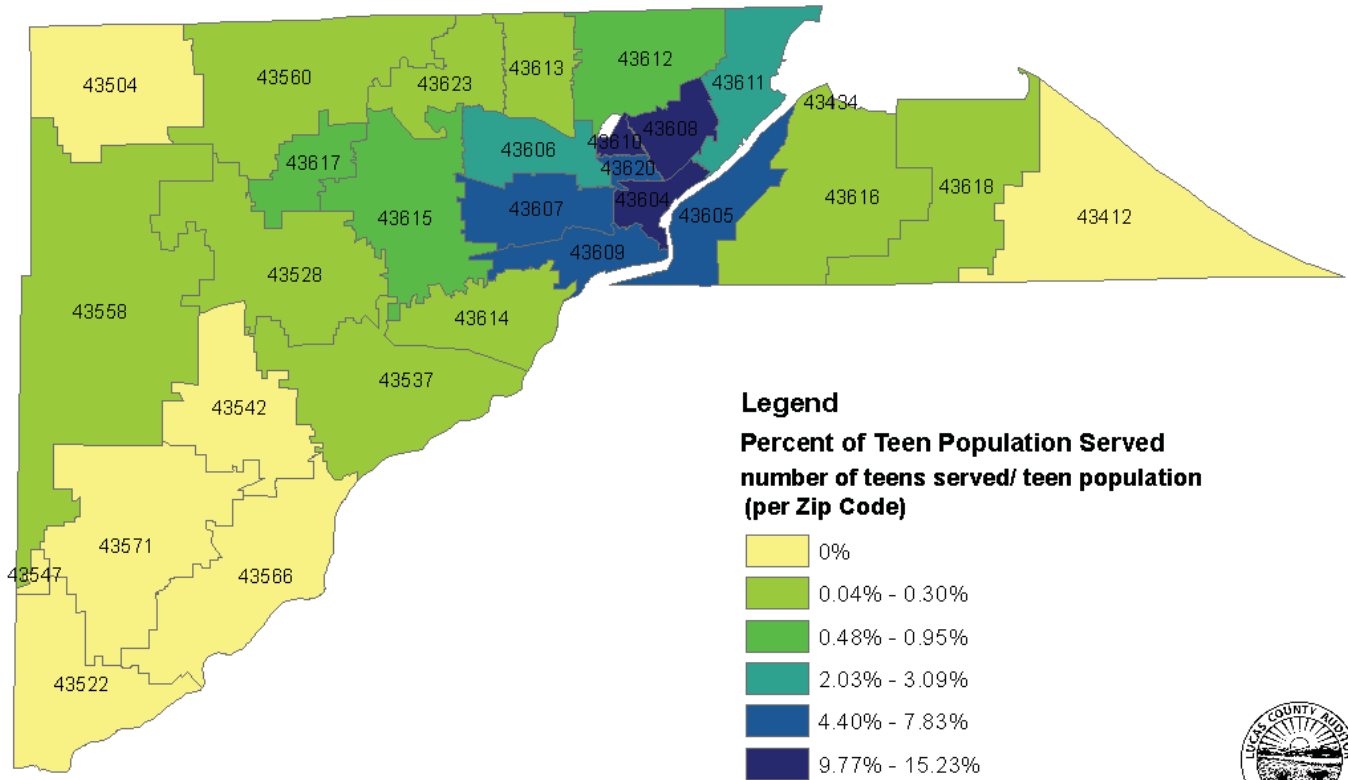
43504
43560
43623
43613
43612
43611
43434
43610
43608
43606
43620
43617
43604
43605
43616
43618
43412
43607
43615
43609
43528
43558
43614
43537
43542
43571
43566
43547
43522

Legend

Percent of Teen Population Served
number of teens served/ teen population (per Zip Code)

0%
0.04% - 0.30%
0.48% - 0.95%
2.03% - 3.09%
4.40% - 7.83%
9.77% - 15.23%

LUCAS COUNTY AUDITOR